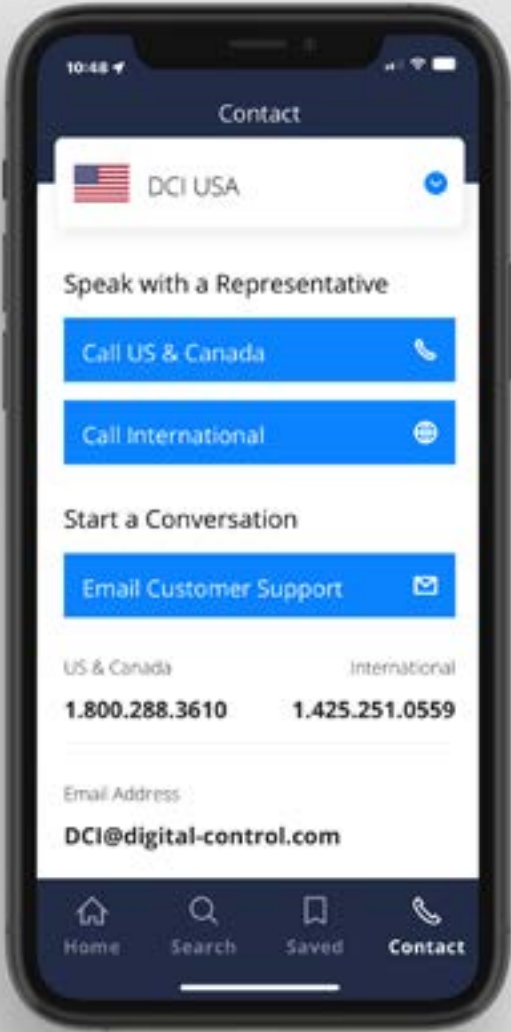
10:48

Contact

DCI USA

Speak with a Representative

Call US & Canada

Call International

Start a Conversation

Email Customer Support

US & Canada
1.800.288.3610

International
1.425.251.0559

Email Address
DCI@digital-control.com

Home
Search
Saved
Contact